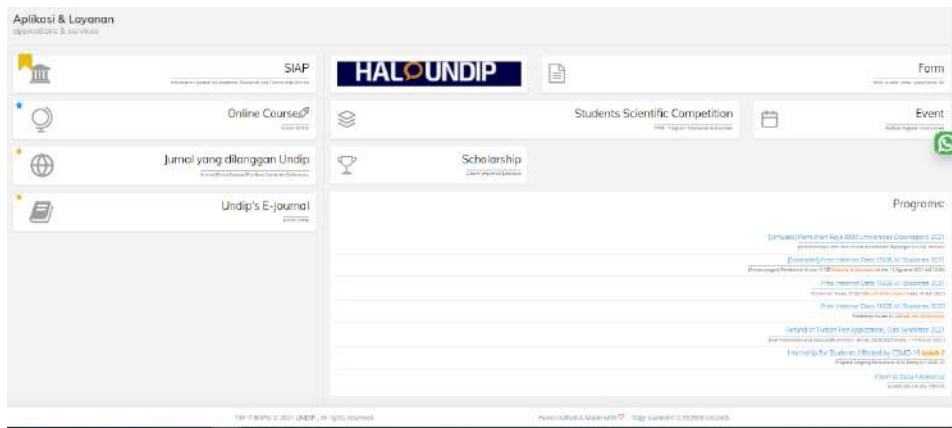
Aplikasi & Layanan
applications & services

SIAP
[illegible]

HALOUNDIP

Form
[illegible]

Online Courses
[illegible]

Students Scientific Competition
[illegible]

Event
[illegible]

Jurnal yang dilanggan Undip
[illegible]

Scholarship
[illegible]

Undip's E-Journal
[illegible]

Programs:

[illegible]
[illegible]
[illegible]
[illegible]
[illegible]
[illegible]
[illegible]
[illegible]
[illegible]
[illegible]
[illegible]
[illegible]
Internship for Students Affected by COVID-19 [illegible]
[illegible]
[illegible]
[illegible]

TIM IT WPPU © 2021 UNDIP , All rights reserved.
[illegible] Made with ♡ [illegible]